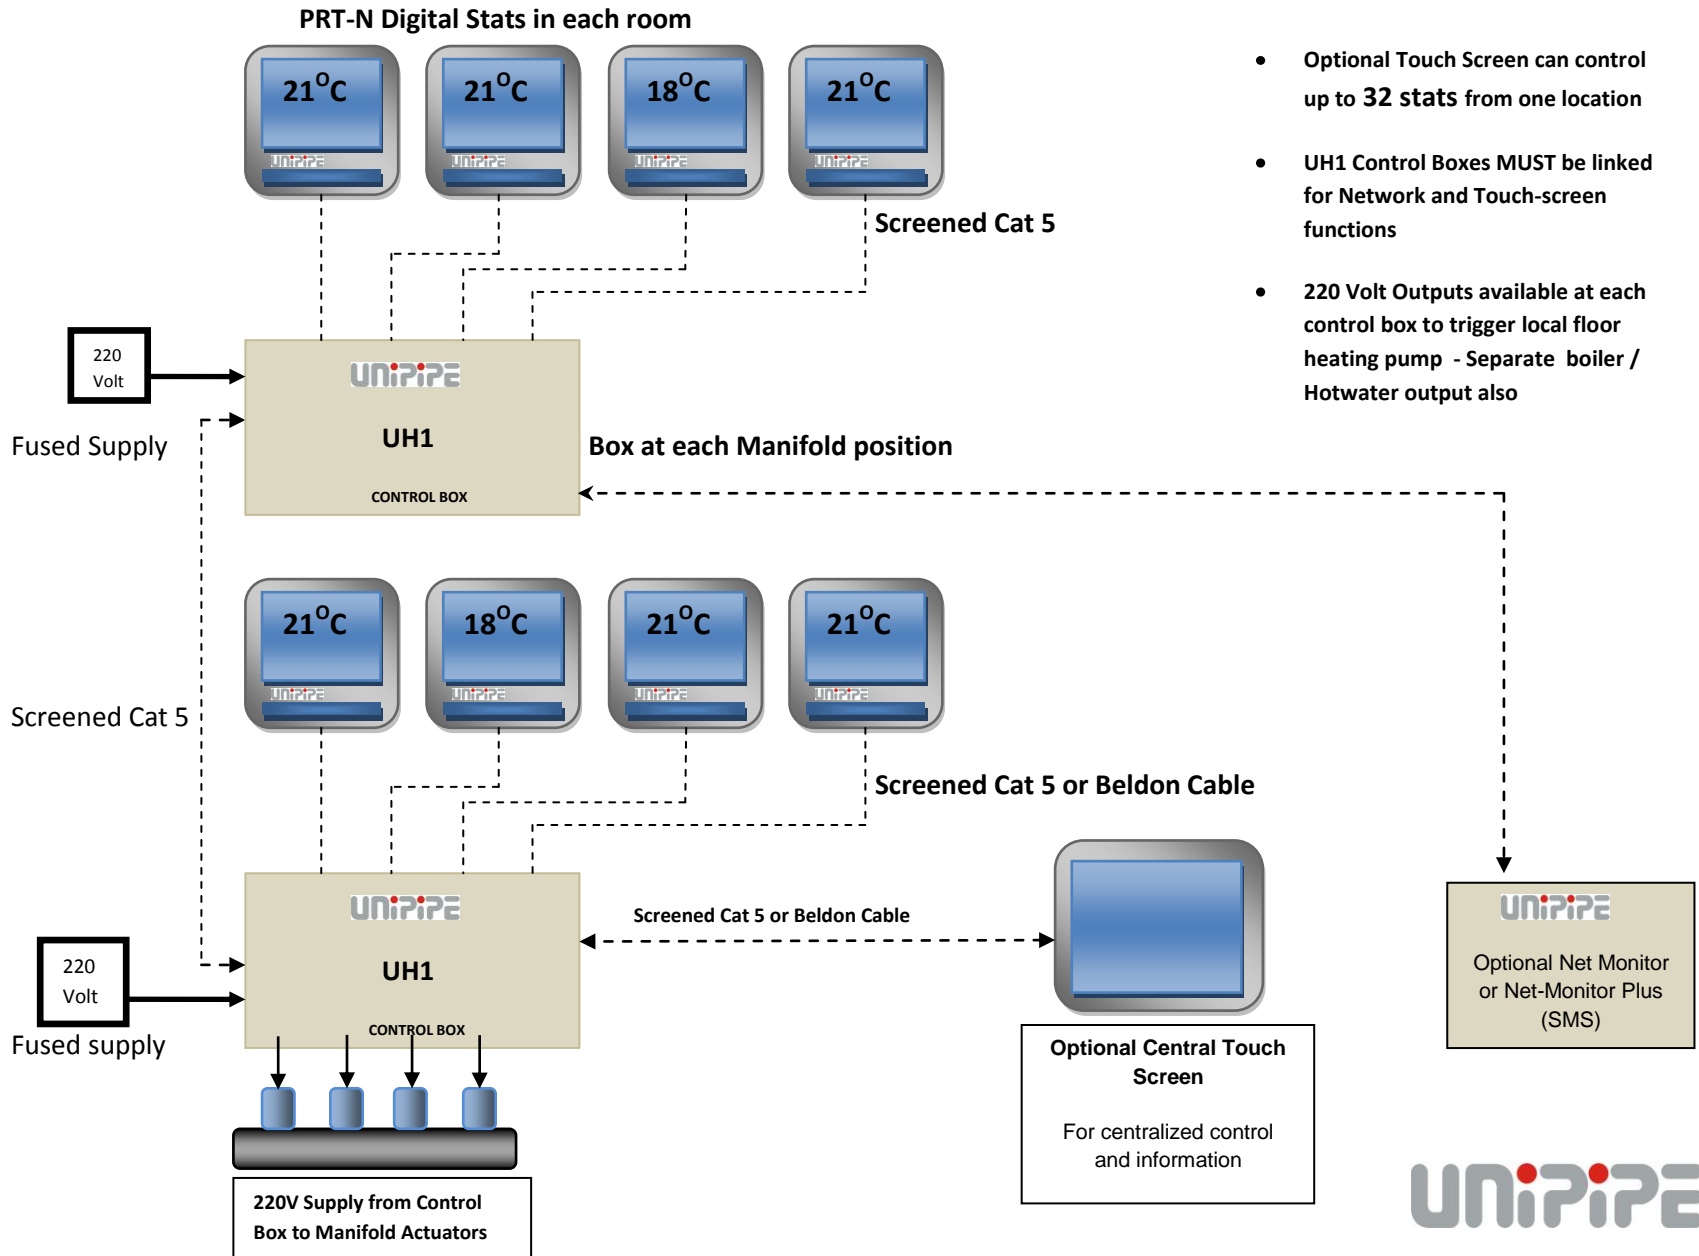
PRT-N Digital Stats in each room

$21^{O}C$ UNIPIPE
$21^{O}C$ UNIPIPE
$18^{O}C$ UNIPIPE
$21^{O}C$ UNIPIPE

Screened Cat 5

• Optional Touch Screen can control up to 32 stats from one location

• UH1 Control Boxes MUST be linked for Network and Touch-screen functions

• 220 Volt Outputs available at each control box to trigger local floor heating pump - Separate boiler / Hotwater output also

220 Volt

Fused Supply

UNIPIPE
UH1
CONTROL BOX

Box at each Manifold position

$21^{O}C$ UNIPIPE
$18^{O}C$ UNIPIPE
$21^{O}C$ UNIPIPE
$21^{O}C$ UNIPIPE

Screened Cat 5

Screened Cat 5 or Beldon Cable

220 Volt

Fused supply

UNIPIPE
UH1
CONTROL BOX

Screened Cat 5 or Beldon Cable

UNIPIPE
Optional Net Monitor or Net-Monitor Plus (SMS)

Optional Central Touch Screen

For centralized control and information

220V Supply from Control Box to Manifold Actuators

UNIPIPE